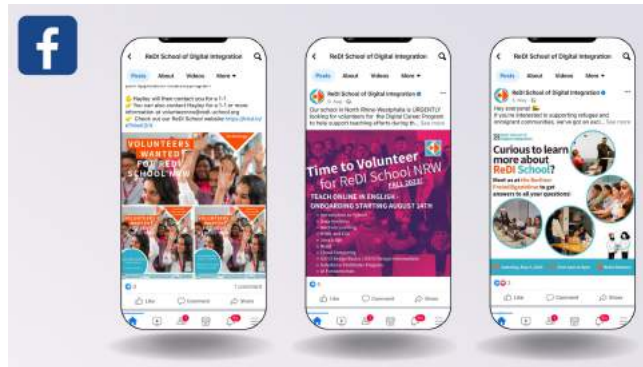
f

ReDI School of Digital Integration
Posts About Videos More
Hayley will then contact you for a 1:1
You can also contact Hayley for a 1:1 or more information at volunteering@redi-school.org
Check out our ReDI School website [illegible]
VOLUNTEERS WANTED FOR REDI SCHOOL NRW
1 comment
Like Comment Share

ReDI School of Digital Integration
Posts About Videos More
Our school in North Rhine-Westphalia is URGENTLY looking for volunteers for the Digital Career Program to help support teaching efforts during th... See more
Time to Volunteer for ReDI School NRW
FALL 2022
TEACH ONLINE IN ENGLISH
ONBOARDING STARTING AUGUST 14TH
Like Comment Share

ReDI School of Digital Integration
Posts About Videos More
Hey everyone!
If you're interested in supporting refugee and immigrant communities, we've got an exci... See more
Curious to learn more about ReDI School?
Like Comment Share